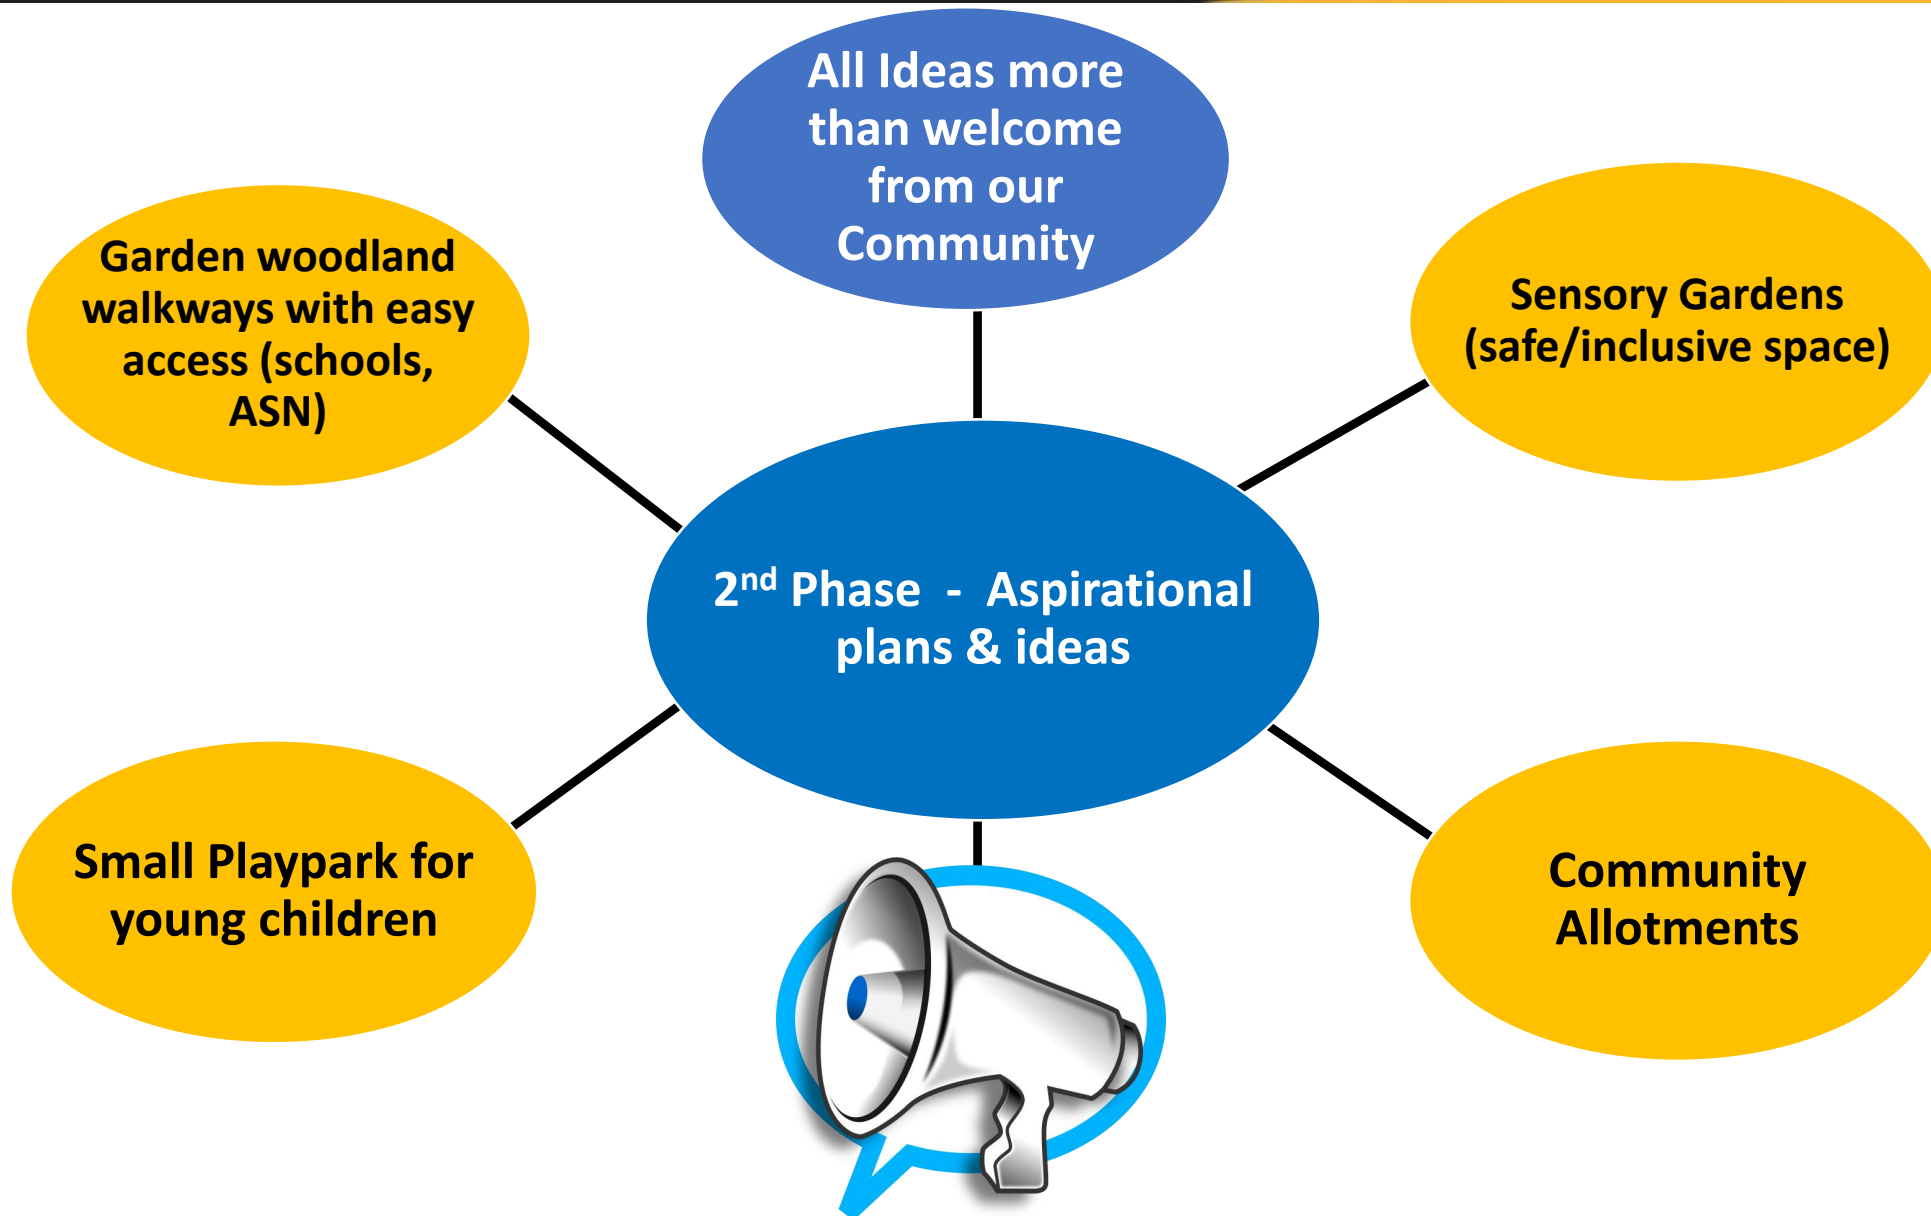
All Ideas more than welcome from our Community

Garden woodland walkways with easy access (schools, ASN)

Sensory Gardens (safe/inclusive space)

2$^{nd}$ Phase - Aspirational plans & ideas

Small Playpark for young children

Community Allotments